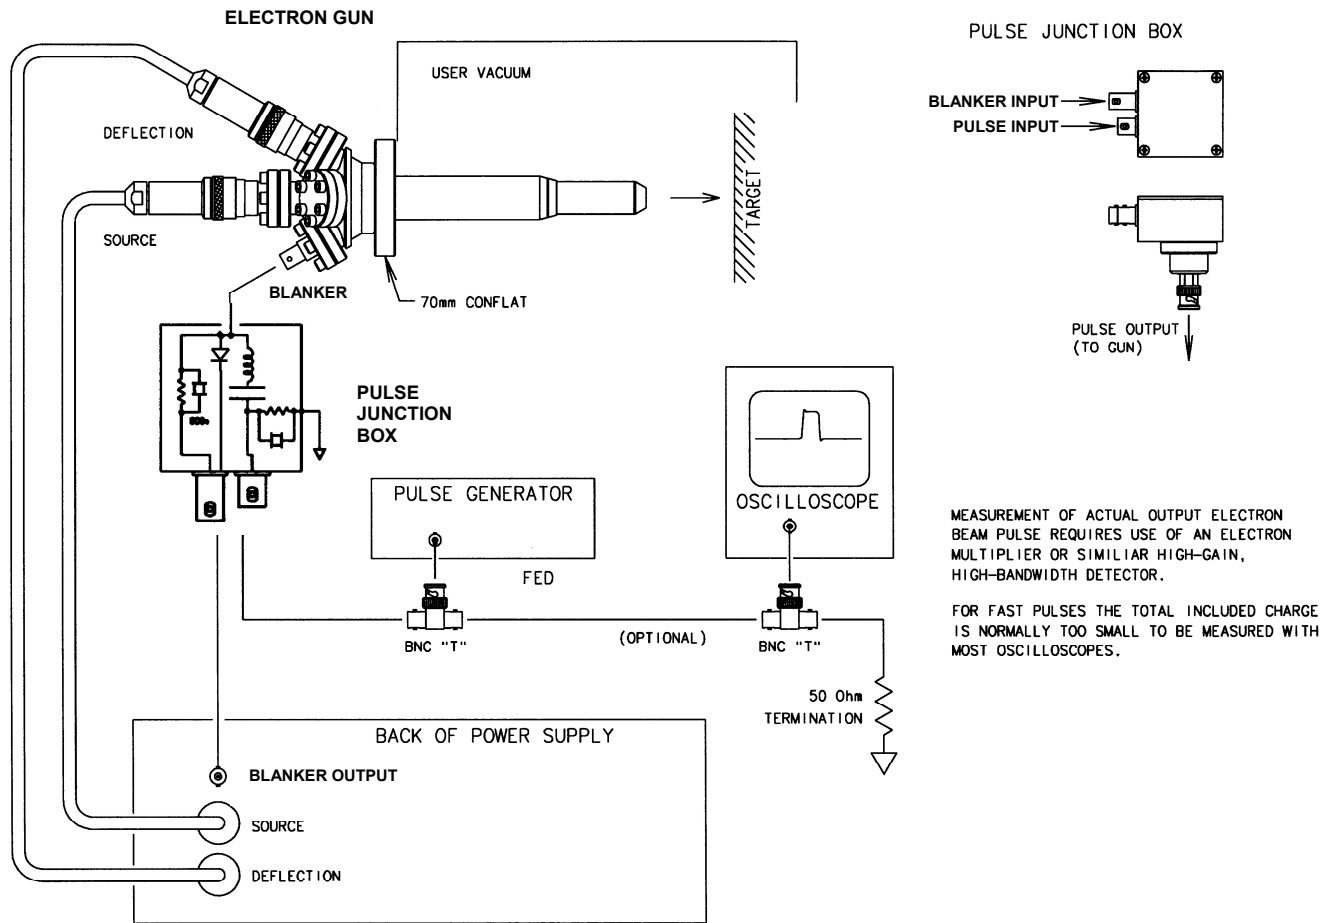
ELECTRON GUN

USER VACUUM

DEFLECTION

SOURCE

TARGET

BLANKER

70mm CONFLAT

PULSE JUNCTION BOX

PULSE GENERATOR

FED

OSCILLOSCOPE

BNC "T"

(OPTIONAL)

BNC "T"

50 Ohm TERMINATION

BACK OF POWER SUPPLY

BLANKER OUTPUT

SOURCE

DEFLECTION

PULSE JUNCTION BOX

BLANKER INPUT

PULSE INPUT

PULSE OUTPUT (TO GUN)

MEASUREMENT OF ACTUAL OUTPUT ELECTRON BEAM PULSE REQUIRES USE OF AN ELECTRON MULTIPLIER OR SIMILIAR HIGH-GAIN, HIGH-BANDWIDTH DETECTOR.

FOR FAST PULSES THE TOTAL INCLUDED CHARGE IS NORMALLY TOO SMALL TO BE MEASURED WITH MOST OSCILLOSCOPES.